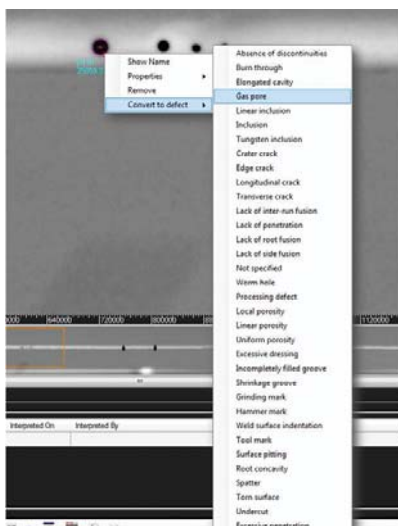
Show Name
Properties
Remove
Convert to defect

Absence of discontinuities
Burn through
Elongated cavity
Gas pore
Linear inclusion
Inclusion
Tungsten inclusion
Crater crack
Edge crack
Longitudinal crack
Transverse crack
Lack of inter-run fusion
Lack of penetration
Lack of root fusion
Lack of side fusion
Not specified
Worm hole
Processing defect
Local porosity
Linear porosity
Uniform porosity
Excessive dressing
Incompletely filled groove
Shrinkage groove
Grinding mark
Hammer mark
Weld surface indentation
Tool mark
Surface pitting
Root concavity
Spatter
Torn surface
Undercut
Excessive penetration

000b
640000
720000
800000
1120000

Interpreted On
Interpreted By